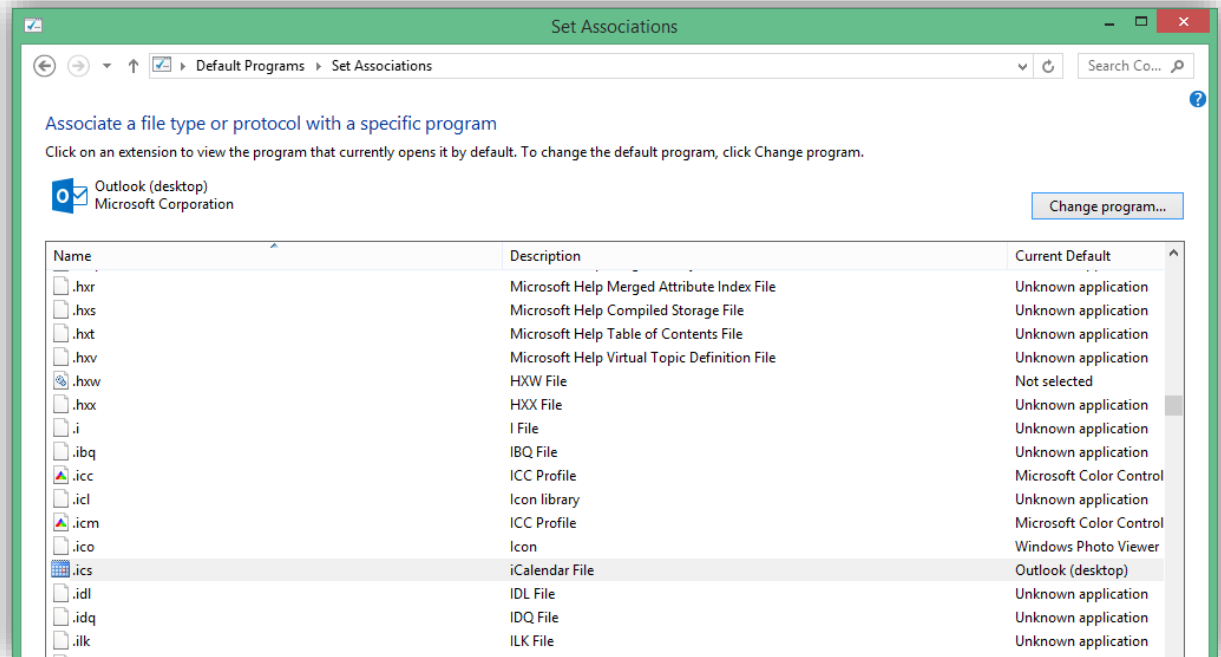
Set Associations

Default Programs › Set Associations

Search Co...

Associate a file type or protocol with a specific program

Click on an extension to view the program that currently opens it by default. To change the default program, click Change program.

Outlook (desktop)
Microsoft Corporation

Change program...

| Name | Description | Current Default |
|---|---|---|
| .hxr | Microsoft Help Merged Attribute Index File | Unknown application |
| .hxs | Microsoft Help Compiled Storage File | Unknown application |
| .hxt | Microsoft Help Table of Contents File | Unknown application |
| .hxv | Microsoft Help Virtual Topic Definition File | Unknown application |
| .hxw | HXW File | Not selected |
| .hxx | HXX File | Unknown application |
| .i | I File | Unknown application |
| .ibq | IBQ File | Unknown application |
| .icc | ICC Profile | Microsoft Color Control |
| .icl | Icon library | Unknown application |
| .icm | ICC Profile | Microsoft Color Control |
| .ico | Icon | Windows Photo Viewer |
| .ics | iCalendar File | Outlook (desktop) |
| .idl | IDL File | Unknown application |
| .idq | IDQ File | Unknown application |
| .ilk | ILK File | Unknown application |